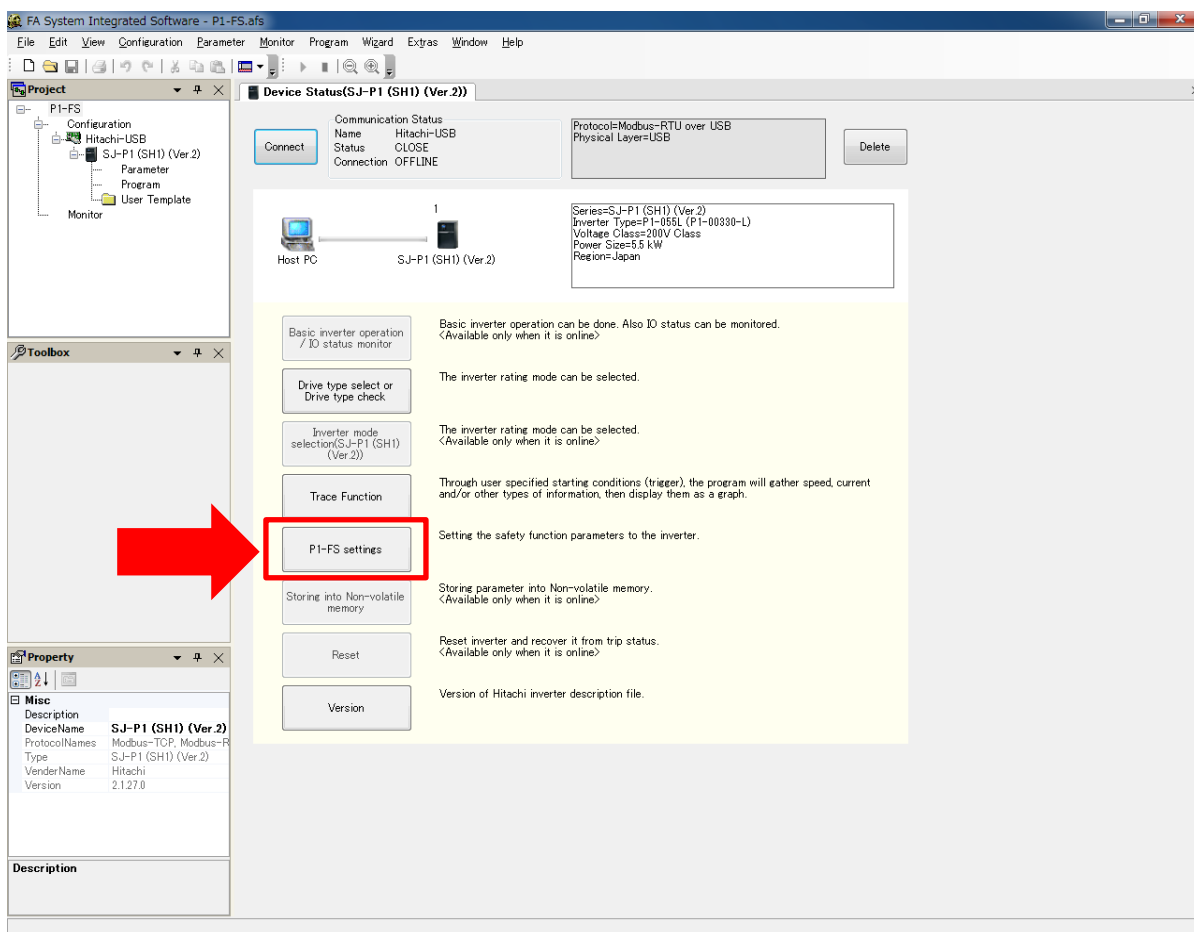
FA System Integrated Software - P1-FS.afs

File Edit View Configuration Parameter Monitor Program Wizard Extras Window Help

Project

P1-FS
Configuration
Hitachi-USB
SJ-P1 (SH1) (Ver.2)
Parameter
Program
User Template
Monitor

Toolbox

Property

Misc
| | |
|---|---|
| Description | |
| DeviceName | SJ-P1 (SH1) (Ver.2) |
| ProtocolNames | Modbus-TCP, Modbus-R |
| Type | SJ-P1 (SH1) (Ver.2) |
| VenderName | Hitachi |
| Version | 2.1.27.0 |

Description

Device Status(SJ-P1 (SH1) (Ver.2))

Connect

Communication Status
Name Hitachi-USB
Status CLOSE
Connection OFFLINE

Protocol=Modbus-RTU over USB
Physical Layer=USB

Delete

1
Host PC
SJ-P1 (SH1) (Ver.2)

Series=SJ-P1 (SH1) (Ver.2)
Inverter Type=P1-055L (P1-00330-L)
Voltage Class=200V Class
Power Size=5.5 kW
Region=Japan

Basic inverter operation / IO status monitor
Basic inverter operation can be done. Also IO status can be monitored.
<Available only when it is online>

Drive type select or Drive type check
The inverter rating mode can be selected.

Inverter mode selection(SJ-P1 (SH1) (Ver.2))
The inverter rating mode can be selected.
<Available only when it is online>

Trace Function
Through user specified starting conditions (trigger), the program will gather speed, current and/or other types of information, then display them as a graph.

P1-FS settings
Setting the safety function parameters to the inverter.

Storing into Non-volatile memory
Storing parameter into Non-volatile memory.
<Available only when it is online>

Reset
Reset inverter and recover it from trip status.
<Available only when it is online>

Version
Version of Hitachi inverter description file.